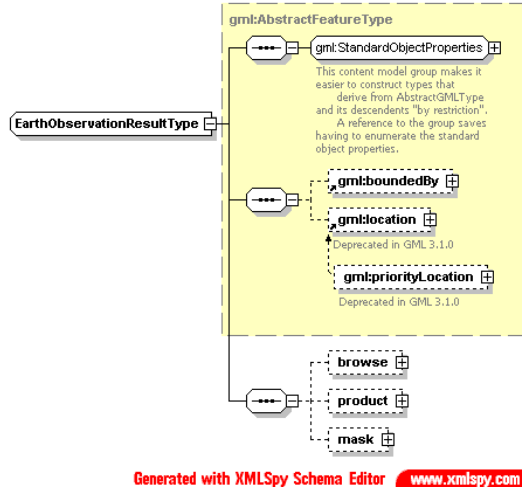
gml:AbstractFeatureType

gml:StandardObjectProperties

This content model group makes it easier to construct types that derive from AbstractGMLType and its descendents "by restriction". A reference to the group saves having to enumerate the standard object properties.

EarthObservationResultType

gml:boundedBy

gml:location

Deprecated in GML 3.1.0

gml:priorityLocation

Deprecated in GML 3.1.0

browse

product

mask

Generated with XMLSpy Schema Editor www.xmlspy.com